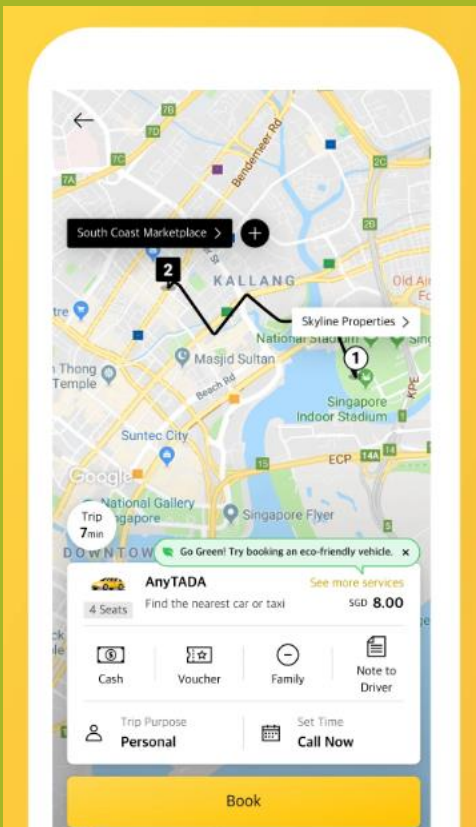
7D
Bendemeer Rd
7C
7A
2C
South Coast Marketplace >
2
KALLANG
Old Air
tre
Skyline Properties >
National Stadium
Masjid Sultan
1
Thong
Temple
Beach Rd
Singapore Indoor Stadium
KPE
Suntec City
ECP 14A
15
Google
National Gallery
Trip 7min
ngapore
Singapore Flyer
DOWNTOW
Go Green! Try booking an eco-friendly vehicle. ×
AnyTADA
See more services
4 Seats
Find the nearest car or taxi
SGD 8.00
Cash
Voucher
Family
Note to Driver
Trip Purpose
Personal
Set Time
Call Now
Book